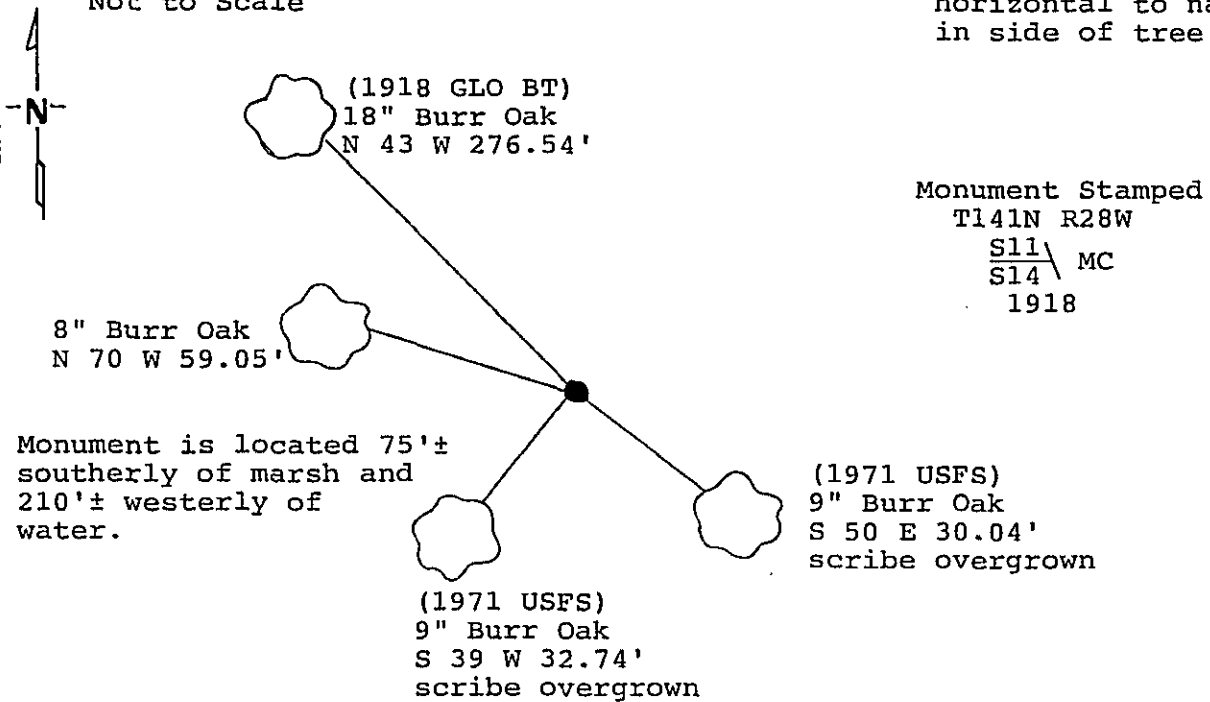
Not to Scale

horizontal to na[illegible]
in side of tree

N

(1918 GLO BT)
18" Burr Oak
N 43 W 276.54'

Monument Stamped
T141N R28W
$\frac{S11}{S14}$ MC
1918

8" Burr Oak
N 70 W 59.05'

Monument is located 75'± southerly of marsh and 210'± westerly of water.

(1971 USFS)
9" Burr Oak
S 50 E 30.04'
scribe overgrown

(1971 USFS)
9" Burr Oak
S 39 W 32.74'
scribe overgrown